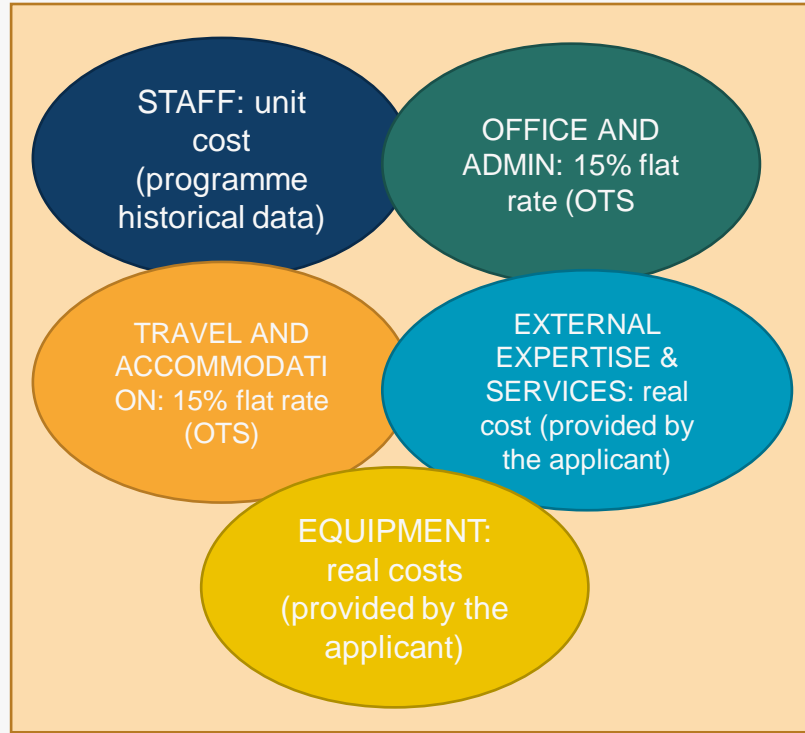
STAFF: unit cost (programme historical data)

OFFICE AND ADMIN: 15% flat rate (OTS

TRAVEL AND ACCOMMODATI ON: 15% flat rate (OTS)

EXTERNAL EXPERTISE & SERVICES: real cost (provided by the applicant)

EQUIPMENT: real costs (provided by the applicant)